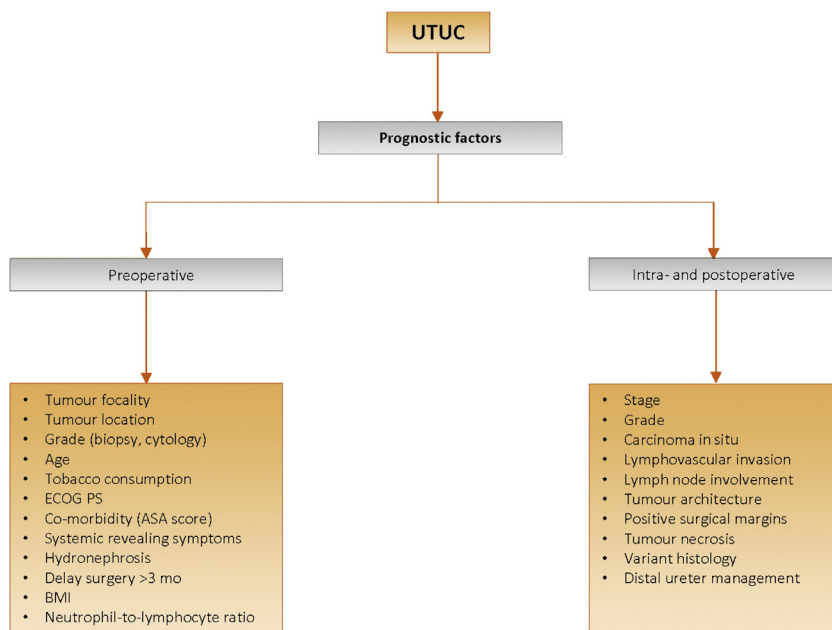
UTUC

Prognostic factors

Preoperative

- Tumour focality
- Tumour location
- Grade (biopsy, cytology)
- Age
- Tobacco consumption
- ECOG PS
- Co-morbidity (ASA score)
- Systemic revealing symptoms
- Hydronephrosis
- Delay surgery >3 mo
- BMI
- Neutrophil-to-lymphocyte ratio

Intra- and postoperative

- Stage
- Grade
- Carcinoma in situ
- Lymphovascular invasion
- Lymph node involvement
- Tumour architecture
- Positive surgical margins
- Tumour necrosis
- Variant histology
- Distal ureter management